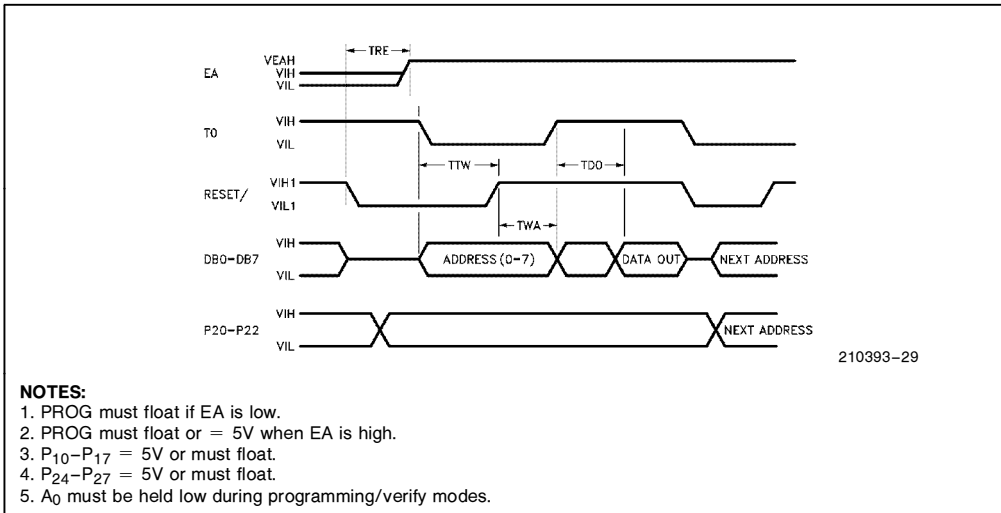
TRE

EA VEAH VIH VIL

T0 VIH VIL

TTW TDO

RESET/ VIH1 VIL1

TWA

DB0–DB7 VIH VIL ADDRESS (0–7) DATA OUT NEXT ADDRESS

P20–P22 VIH VIL NEXT ADDRESS

210393–29

NOTES:
1. PROG must float if EA is low.
2. PROG must float or = 5V when EA is high.
3. $P_{10}$–$P_{17}$ = 5V or must float.
4. $P_{24}$–$P_{27}$ = 5V or must float.
5. $A_0$ must be held low during programming/verify modes.